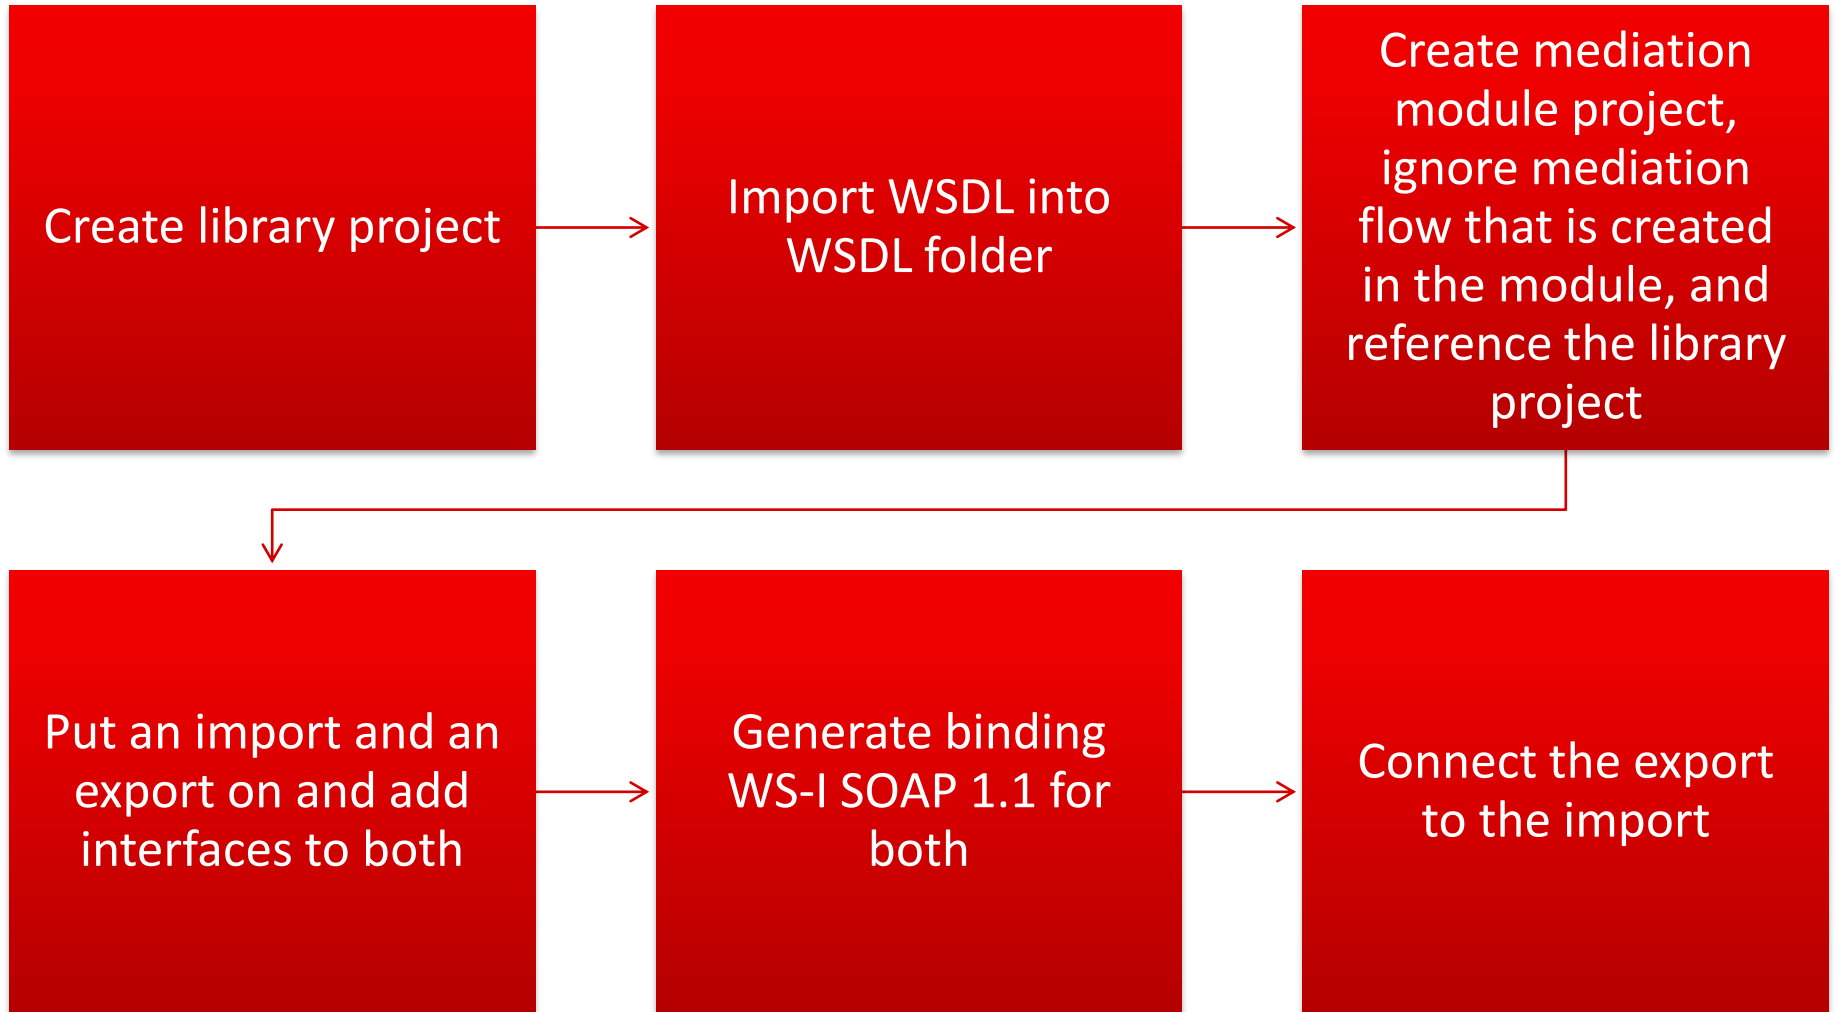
Create library project

Import WSDL into WSDL folder

Create mediation module project, ignore mediation flow that is created in the module, and reference the library project

Put an import and an export on and add interfaces to both

Generate binding WS-I SOAP 1.1 for both

Connect the export to the import